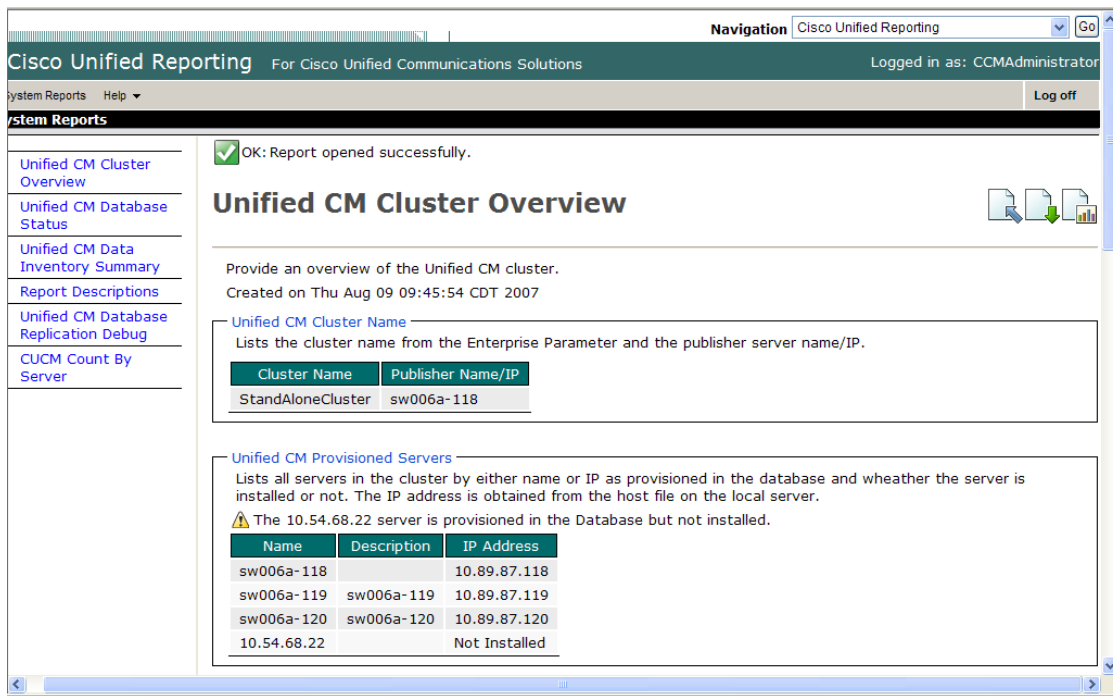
Navigation Cisco Unified Reporting Go

Cisco Unified Reporting For Cisco Unified Communications Solutions Logged in as: CCMAdministrator

ystem Reports Help Log off

ystem Reports

Unified CM Cluster Overview
Unified CM Database Status
Unified CM Data Inventory Summary
Report Descriptions
Unified CM Database Replication Debug
CUCM Count By Server

OK: Report opened successfully.

Unified CM Cluster Overview

Provide an overview of the Unified CM cluster.
Created on Thu Aug 09 09:45:54 CDT 2007

Unified CM Cluster Name
Lists the cluster name from the Enterprise Parameter and the publisher server name/IP.

| Cluster Name | Publisher Name/IP |
|---|---|
| StandAloneCluster | sw006a-118 |

Unified CM Provisioned Servers
Lists all servers in the cluster by either name or IP as provisioned in the database and wheather the server is installed or not. The IP address is obtained from the host file on the local server.

The 10.54.68.22 server is provisioned in the Database but not installed.

| Name | Description | IP Address |
|---|---|---|
| sw006a-118 | | 10.89.87.118 |
| sw006a-119 | sw006a-119 | 10.89.87.119 |
| sw006a-120 | sw006a-120 | 10.89.87.120 |
| 10.54.68.22 | | Not Installed |